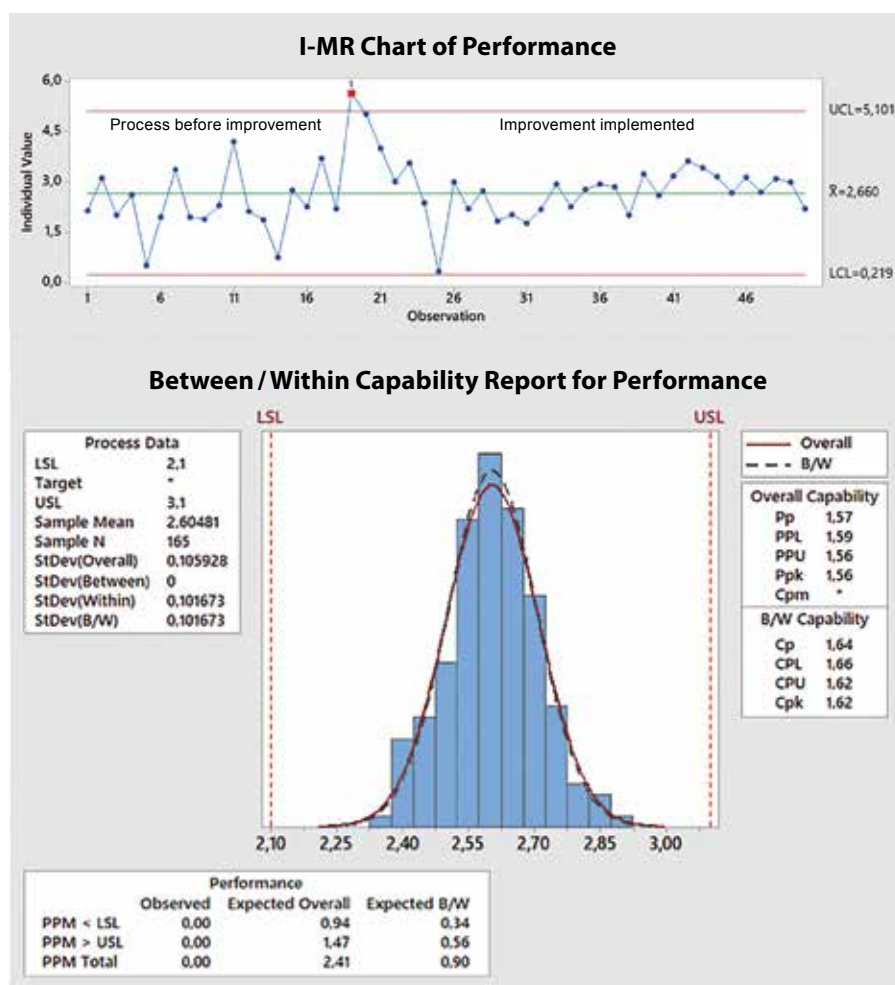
I-MR Chart of Performance

Individual Value

6,0
4,5
3,0
1,5
0,0

Process before improvement

Improvement implemented

UCL=5,101

$\bar{X}$=2,660

LCL=0,219

1 6 11 16 21 26 31 36 41 46

Observation

Between / Within Capability Report for Performance

LSL

USL

| Process Data | |
|---|---|
| LSL | 2,1 |
| Target | * |
| USL | 3,1 |
| Sample Mean | 2,60481 |
| Sample N | 165 |
| StDev(Overall) | 0,105928 |
| StDev(Between) | 0 |
| StDev(Within) | 0,101673 |
| StDev(B/W) | 0,101673 |

Overall

B/W

| Overall Capability | |
|---|---|
| Pp | 1,57 |
| PPL | 1,59 |
| PPU | 1,56 |
| Ppk | 1,56 |
| Cpm | * |

| B/W Capability | |
|---|---|
| Cp | 1,64 |
| CPL | 1,66 |
| CPU | 1,62 |
| Cpk | 1,62 |

2,10 2,25 2,40 2,55 2,70 2,85 3,00

Performance

| | Observed | Expected Overall | Expected B/W |
|---|---|---|---|
| PPM < LSL | 0,00 | 0,94 | 0,34 |
| PPM > USL | 0,00 | 1,47 | 0,56 |
| PPM Total | 0,00 | 2,41 | 0,90 |